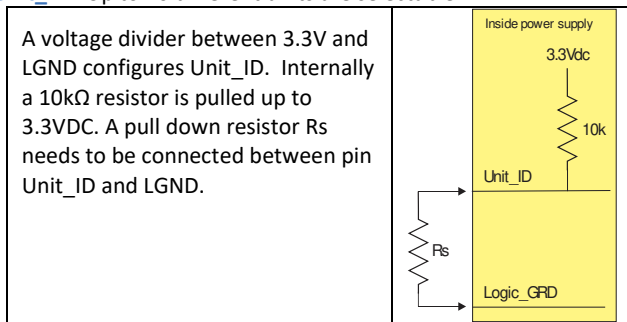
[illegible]

A voltage divider between 3.3V and LGND configures Unit_ID. Internally a 10kΩ resistor is pulled up to 3.3VDC. A pull down resistor Rs needs to be connected between pin Unit_ID and LGND.

Inside power supply

3.3Vdc

10k

Unit_ID

Rs

Logic_GRD